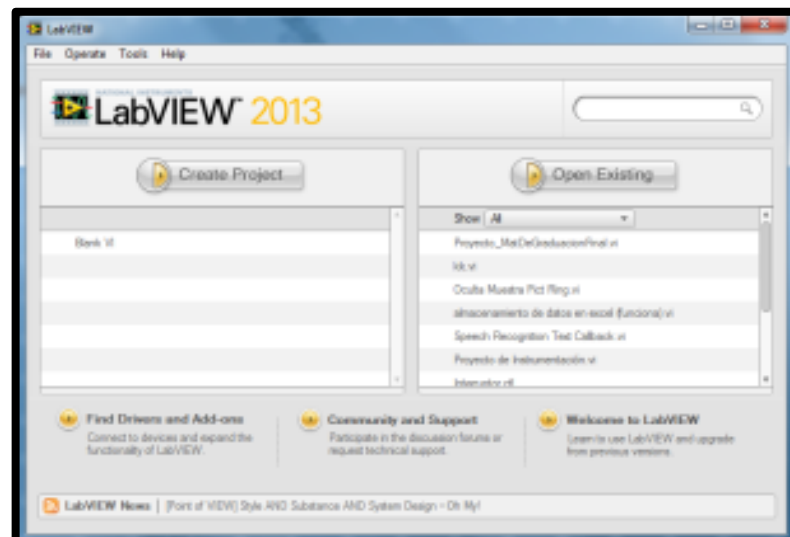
LabVIEW

File Operate Tools Help

NATIONAL INSTRUMENTS LabVIEW 2013

Create Project

Blank VI

Open Existing

Show All

Proyecto_MatDeGraduacionFinal.vi

lck.vi

Oculta Muestra Pict Ring.vi

almacenamiento de datos en excel (funciona).vi

Speech Recognition Text Callback.vi

Proyecto de Instrumentación.vi

Interruptor.ctl

Find Drivers and Add-ons
Connect to devices and expand the functionality of LabVIEW.

Community and Support
Participate in the discussion forums or request technical support.

Welcome to LabVIEW
Learn to use LabVIEW and upgrade from previous versions.

LabVIEW News | [Point of VIEW] Style AND Substance AND System Design – Oh My!